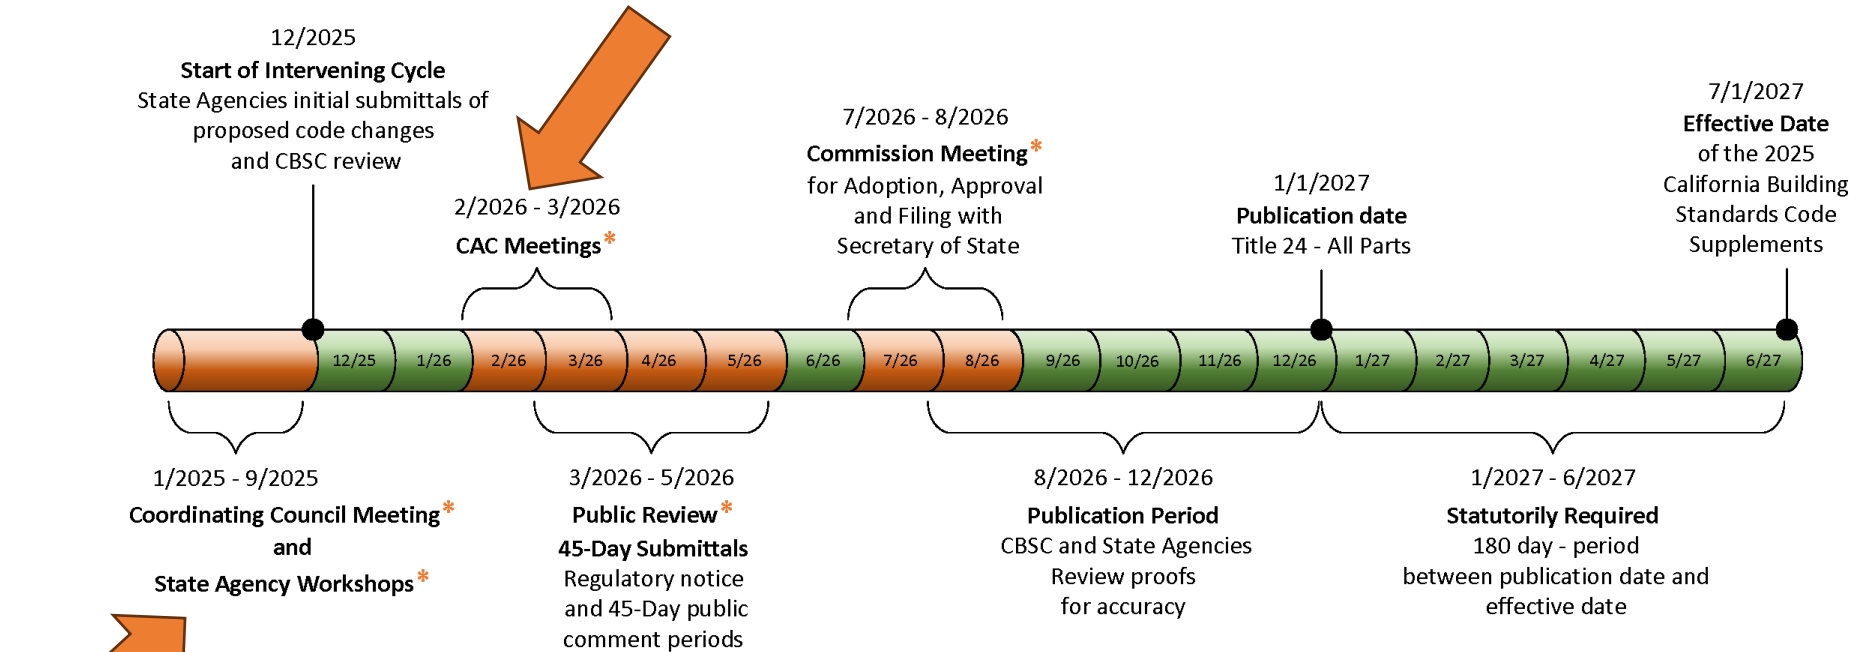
12/2025
Start of Intervening Cycle
State Agencies initial submittals of proposed code changes and CBSC review

2/2026 - 3/2026
CAC Meetings*

7/2026 - 8/2026
Commission Meeting*
for Adoption, Approval and Filing with Secretary of State

1/1/2027
Publication date
Title 24 - All Parts

7/1/2027
Effective Date
of the 2025 California Building Standards Code Supplements

12/25 1/26 2/26 3/26 4/26 5/26 6/26 7/26 8/26 9/26 10/26 11/26 12/26 1/27 2/27 3/27 4/27 5/27 6/27

1/2025 - 9/2025
Coordinating Council Meeting*
and
State Agency Workshops*

3/2026 - 5/2026
Public Review*
45-Day Submittals
Regulatory notice and 45-Day public comment periods

8/2026 - 12/2026
Publication Period
CBSC and State Agencies Review proofs for accuracy

1/2027 - 6/2027
Statutorily Required
180 day - period between publication date and effective date